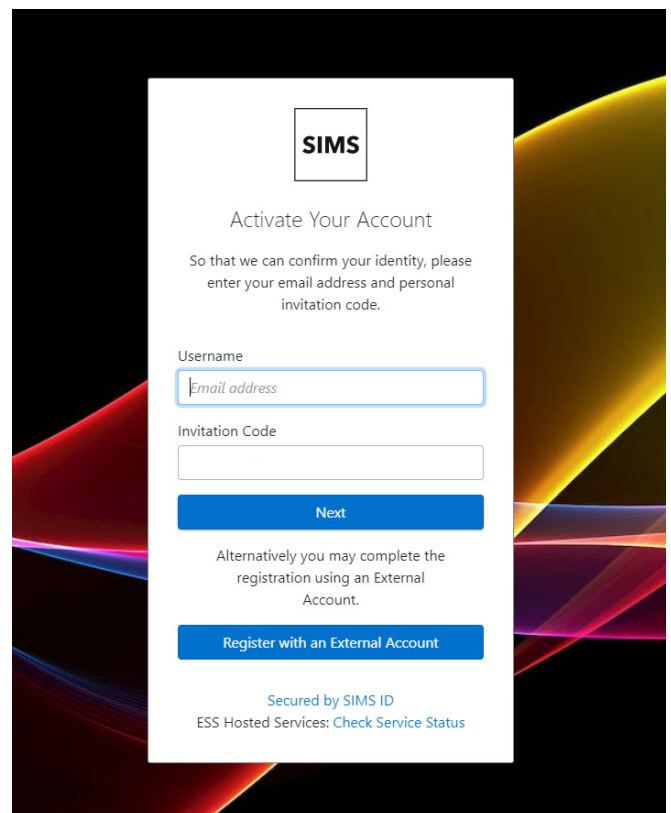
SIMS

Activate Your Account

So that we can confirm your identity, please enter your email address and personal invitation code.

Username

Email address

Invitation Code

Next

Alternatively you may complete the registration using an External Account.

Register with an External Account

Secured by SIMS ID

ESS Hosted Services: Check Service Status